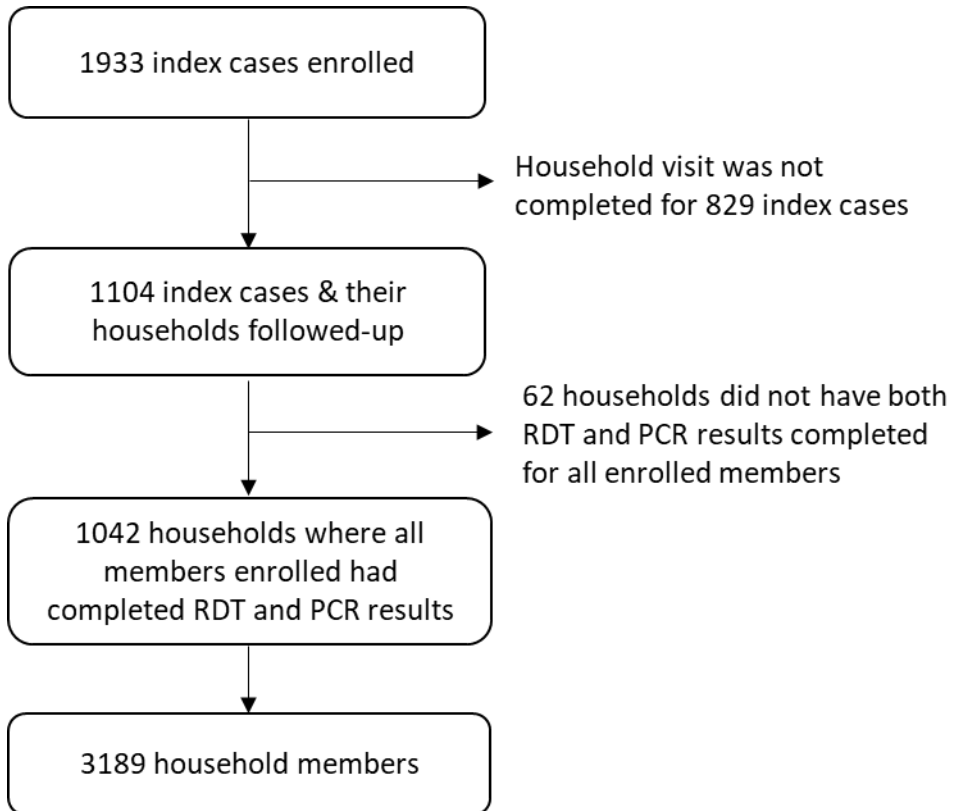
1933 index cases enrolled

Household visit was not completed for 829 index cases

1104 index cases & their households followed-up

62 households did not have both RDT and PCR results completed for all enrolled members

1042 households where all members enrolled had completed RDT and PCR results

3189 household members